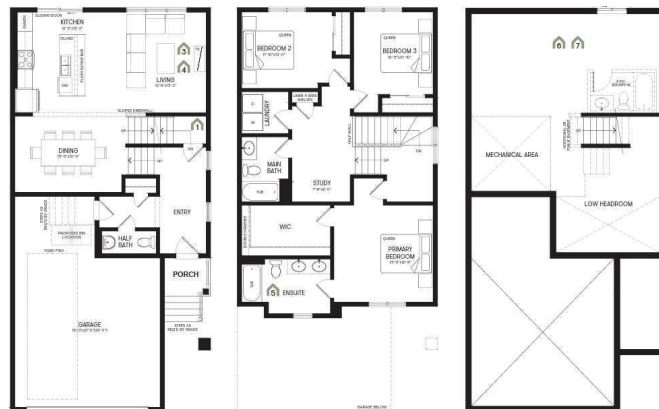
SLIDING DOOR
KITCHEN
ISLAND
FLUSH EATING BAR
DW
3
4
LIVING
SLOPED SIDEWALL
1
UP
DINING
DN
UP
ENTRY
HALF BATH
PORCH
GARAGE
STEPS AS REQ'D BY GRADE

BEDROOM 2
QUEEN
BEDROOM 3
QUEEN
LINEN & DRESS SHELVES
LAUNDRY
MAIN BATH
TUB
STUDY
UP
DN
WIC
PRIMARY BEDROOM
QUEEN
5
ENSUITE
GARAGE BELOW

6
7
MECHANICAL AREA
LOW HEADROOM
UP